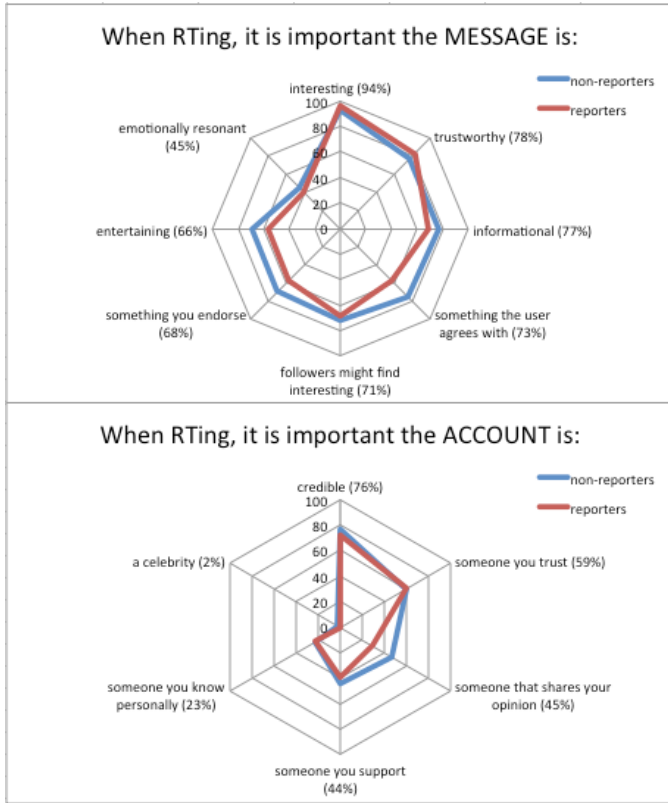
When RTing, it is important the MESSAGE is:

non-reporters
reporters

interesting (94%)
100
80
60
40
20
0
trustworthy (78%)
informational (77%)
something the user agrees with (73%)
followers might find interesting (71%)
something you endorse (68%)
entertaining (66%)
emotionally resonant (45%)

When RTing, it is important the ACCOUNT is:

non-reporters
reporters

credible (76%)
100
80
60
40
20
0
someone you trust (59%)
someone that shares your opinion (45%)
someone you support (44%)
someone you know personally (23%)
a celebrity (2%)